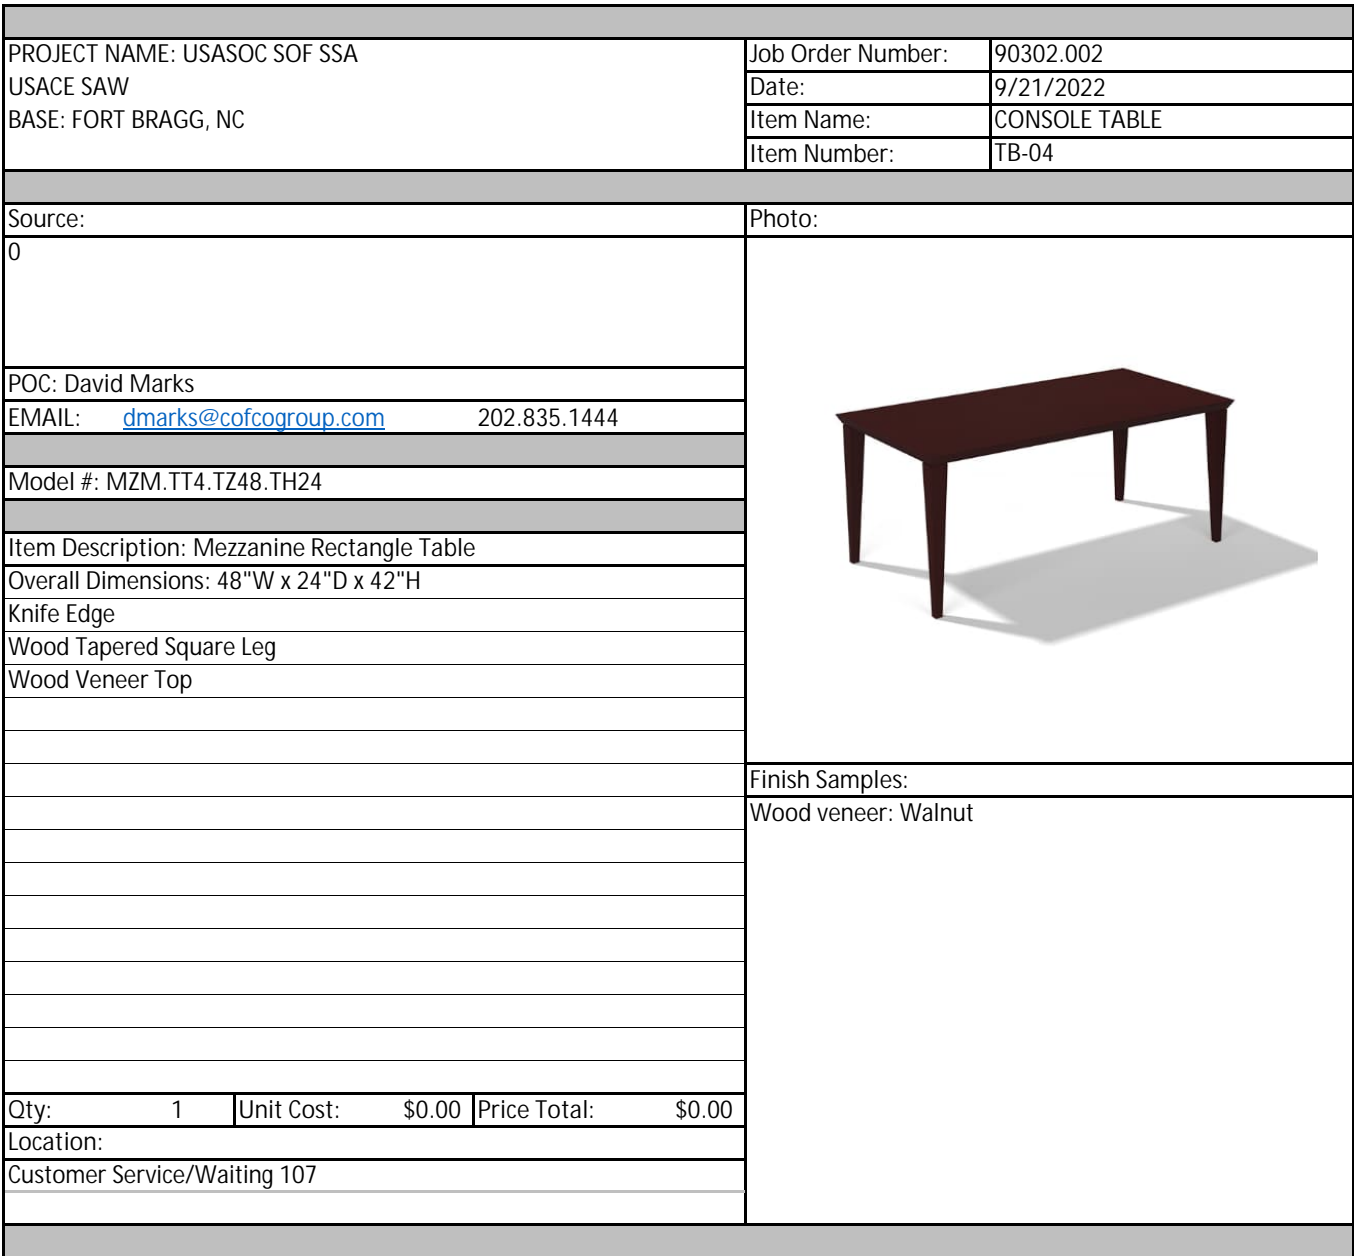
PROJECT NAME: USASOC SOF SSA
USACE SAW
BASE: FORT BRAGG, NC

| Job Order Number: | 90302.002 |
|---|---|
| Date: | 9/21/2022 |
| Item Name: | CONSOLE TABLE |
| Item Number: | TB-04 |

Source:
0

POC: David Marks
EMAIL: dmarks@cofcogroup.com 202.835.1444

Model #: MZM.TT4.TZ48.TH24

Item Description: Mezzanine Rectangle Table
Overall Dimensions: 48"W x 24"D x 42"H
Knife Edge
Wood Tapered Square Leg
Wood Veneer Top

| Qty: | 1 | Unit Cost: | $0.00 | Price Total: | $0.00 |
|---|---|---|---|---|---|

Location:
Customer Service/Waiting 107

Photo:

Finish Samples:
Wood veneer: Walnut